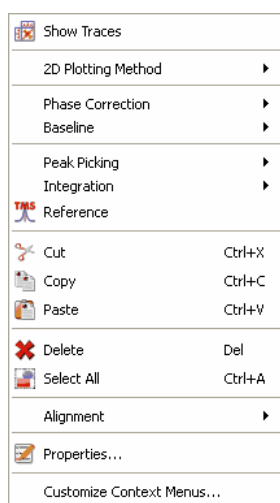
Show Traces

2D Plotting Method

Phase Correction
Baseline

Peak Picking
Integration
TMS Reference

Cut Ctrl+X
Copy Ctrl+C
Paste Ctrl+V

Delete Del
Select All Ctrl+A

Alignment

Properties...

Customize Context Menus...